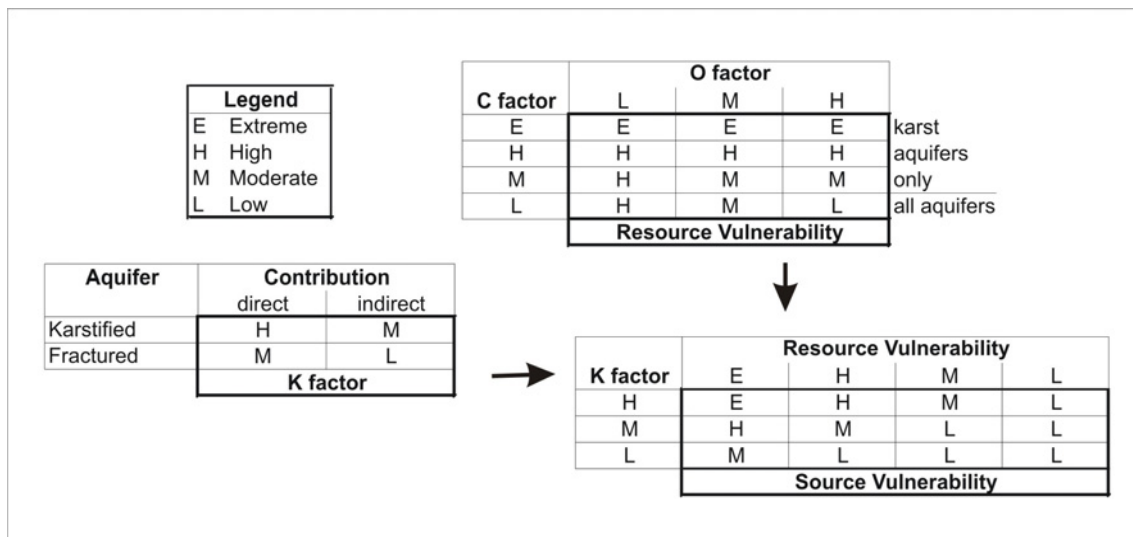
| Legend | |
|---|---|
| E | Extreme |
| H | High |
| M | Moderate |
| L | Low |

| C factor | O factor L | M | H | |
|---|---|---|---|---|
| E | E | E | E | karst |
| H | H | H | H | aquifers |
| M | H | M | M | only |
| L | H | M | L | all aquifers |
| | Resource Vulnerability | | | |

| Aquifer | Contribution direct | indirect |
|---|---|---|
| Karstified | H | M |
| Fractured | M | L |
| | K factor | |

| K factor | Resource Vulnerability E | H | M | L |
|---|---|---|---|---|
| H | E | H | M | L |
| M | H | M | L | L |
| L | M | L | L | L |
| | Source Vulnerability | | | |